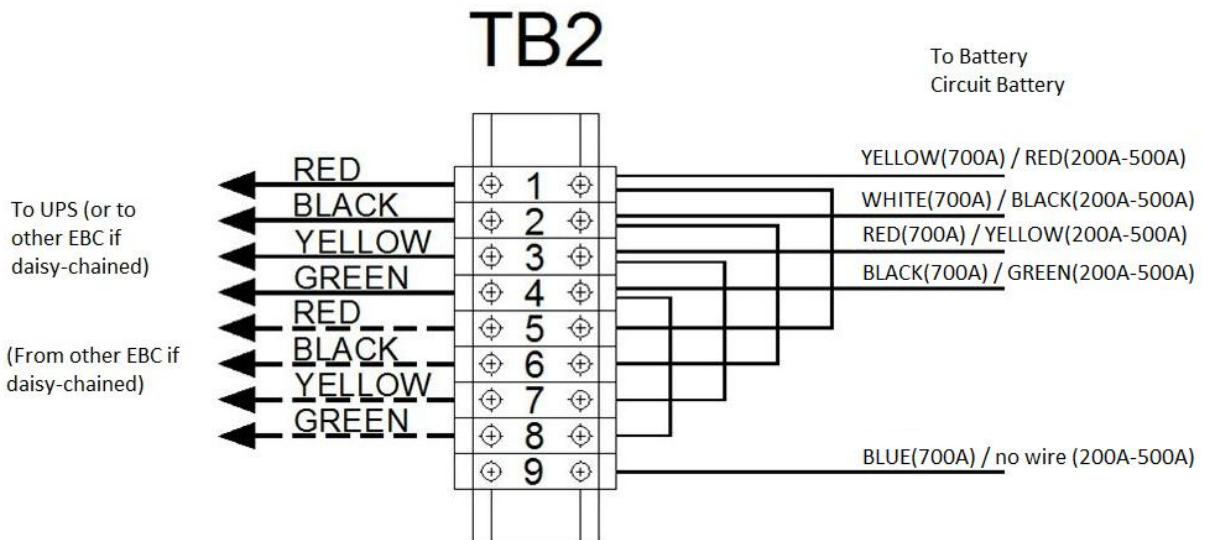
TB2

To Battery
Circuit Battery

To UPS (or to other EBC if daisy-chained)

(From other EBC if daisy-chained)

RED
BLACK
YELLOW
GREEN
RED
BLACK
YELLOW
GREEN

1
2
3
4
5
6
7
8
9

YELLOW(700A) / RED(200A-500A)
WHITE(700A) / BLACK(200A-500A)
RED(700A) / YELLOW(200A-500A)
BLACK(700A) / GREEN(200A-500A)

BLUE(700A) / no wire (200A-500A)